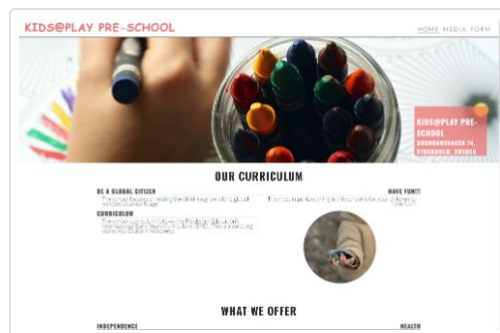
KIDS@PLAY PRE-SCHOOL

HOME MEDIA FORM

KIDS@PLAY PRE-SCHOOL
DROTTNINGGATAN 14, STOCKHOLM, SWEDEN

OUR CURRICULUM

BE A GLOBAL CITIZEN

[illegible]

CURRICULUM

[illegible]

HAVE FUN!!

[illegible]

WHAT WE OFFER

INDEPENDENCE

HEALTH